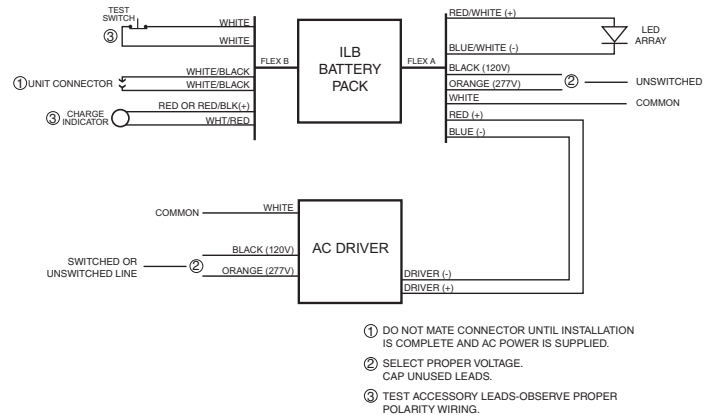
TEST SWITCH

③

WHITE

WHITE

①UNIT CONNECTOR

WHITE/BLACK

WHITE/BLACK

③ CHARGE INDICATOR

RED OR RED/BLK(+)

WHT/RED

FLEX B

ILB BATTERY PACK

FLEX A

RED/WHITE (+)

LED ARRAY

BLUE/WHITE (-)

BLACK (120V)

ORANGE (277V)

②

UNSWITCHED

WHITE

COMMON

RED (+)

BLUE (-)

COMMON

WHITE

SWITCHED OR UNSWITCHED LINE

②

BLACK (120V)

ORANGE (277V)

AC DRIVER

DRIVER (-)

DRIVER (+)

① DO NOT MATE CONNECTOR UNTIL INSTALLATION IS COMPLETE AND AC POWER IS SUPPLIED.

② SELECT PROPER VOLTAGE. CAP UNUSED LEADS.

③ TEST ACCESSORY LEADS-OBSERVE PROPER POLARITY WIRING.